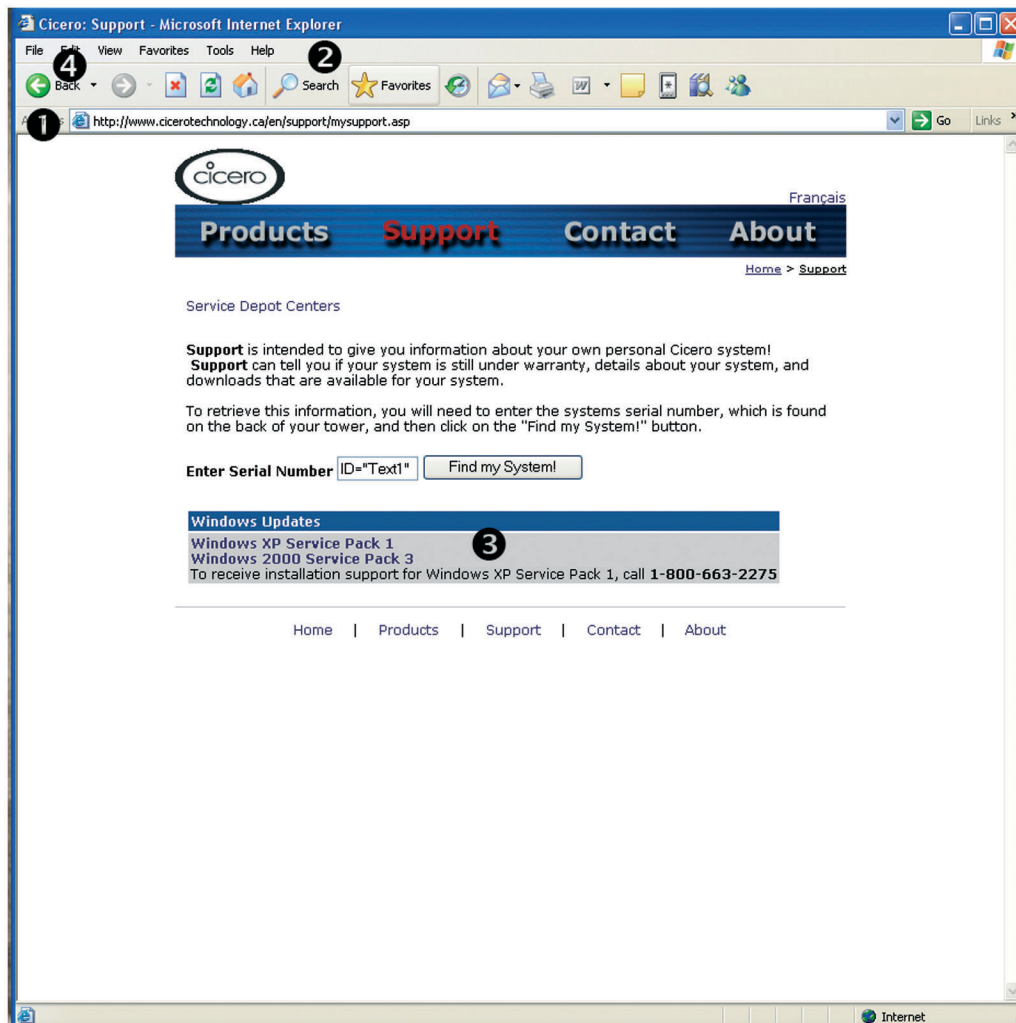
Cicero: Support - Microsoft Internet Explorer

File Edit View Favorites Tools Help

4 Back Search 2 Favorites

1 http://www.cicerotechnology.ca/en/support/mysupport.asp Go Links

cicero

Français

Products Support Contact About

Home > Support

Service Depot Centers

**Support** is intended to give you information about your own personal Cicero system! **Support** can tell you if your system is still under warranty, details about your system, and downloads that are available for your system.

To retrieve this information, you will need to enter the systems serial number, which is found on the back of your tower, and then click on the "Find my System!" button.

**Enter Serial Number** ID="Text1" Find my System!

Windows Updates
Windows XP Service Pack 1
Windows 2000 Service Pack 3 3
To receive installation support for Windows XP Service Pack 1, call **1-800-663-2275**

Home | Products | Support | Contact | About

Internet